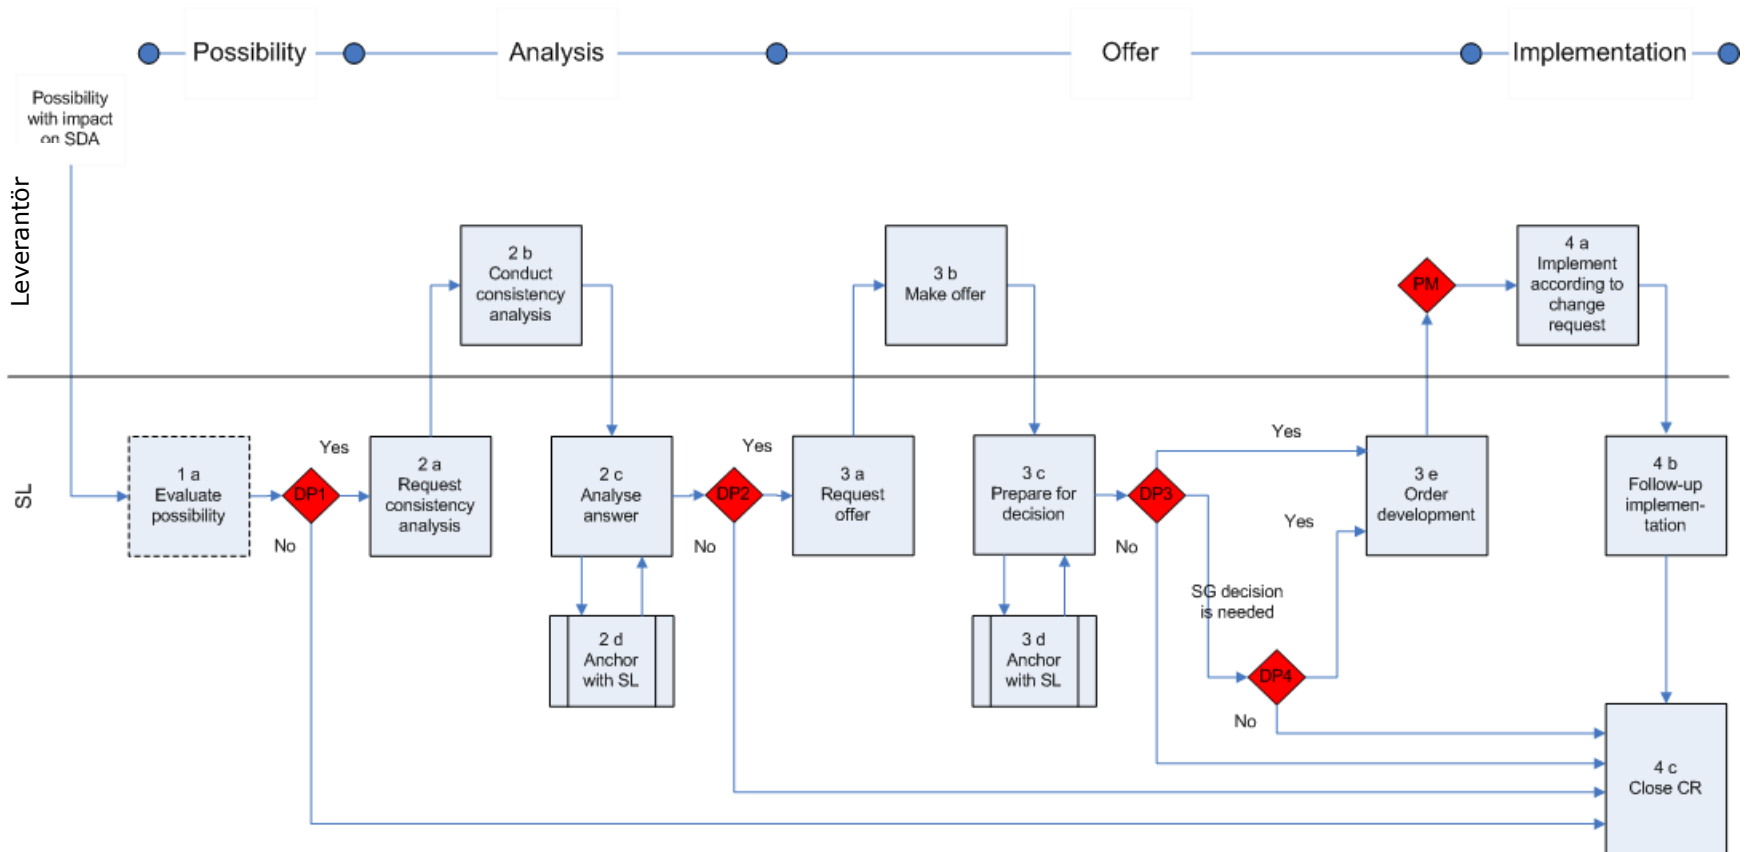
Possibility

Analysis

Offer

Implementation

Possibility with impact on SDA

Leverantör

SL

2 b Conduct consistency analysis

3 b Make offer

PM

4 a Implement according to change request

1 a Evaluate possibility

Yes

DP1

No

2 a Request consistency analysis

2 c Analyse answer

Yes

DP2

No

3 a Request offer

3 c Prepare for decision

DP3

No

Yes

Yes

3 e Order development

4 b Follow-up implementation

2 d Anchor with SL

3 d Anchor with SL

SG decision is needed

DP4

No

4 c Close CR